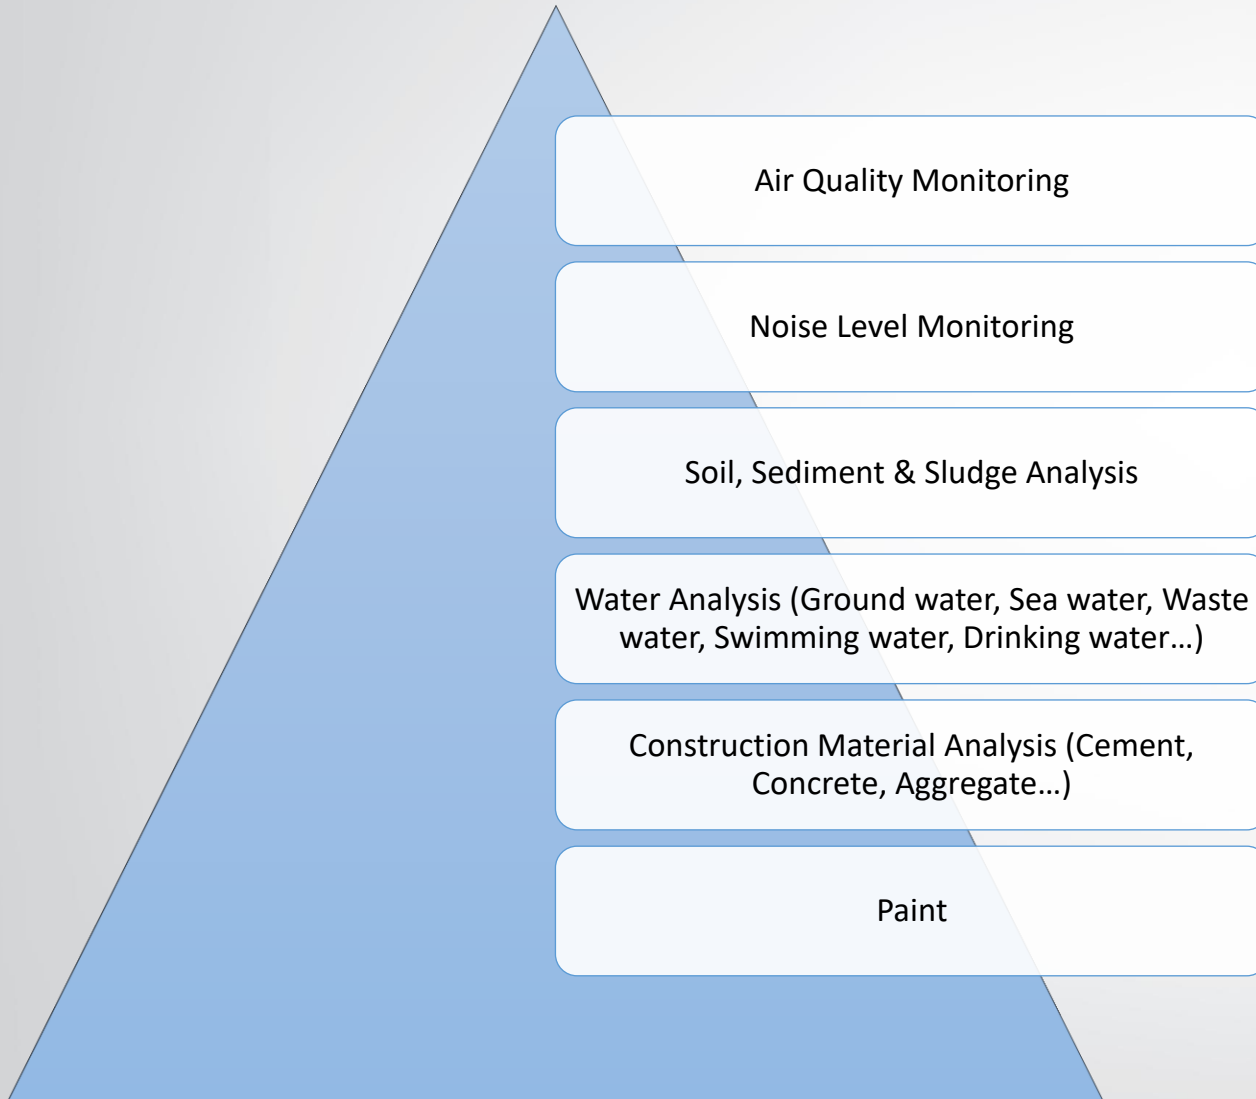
Air Quality Monitoring

Noise Level Monitoring

Soil, Sediment & Sludge Analysis

Water Analysis (Ground water, Sea water, Waste water, Swimming water, Drinking water…)

Construction Material Analysis (Cement, Concrete, Aggregate…)

Paint